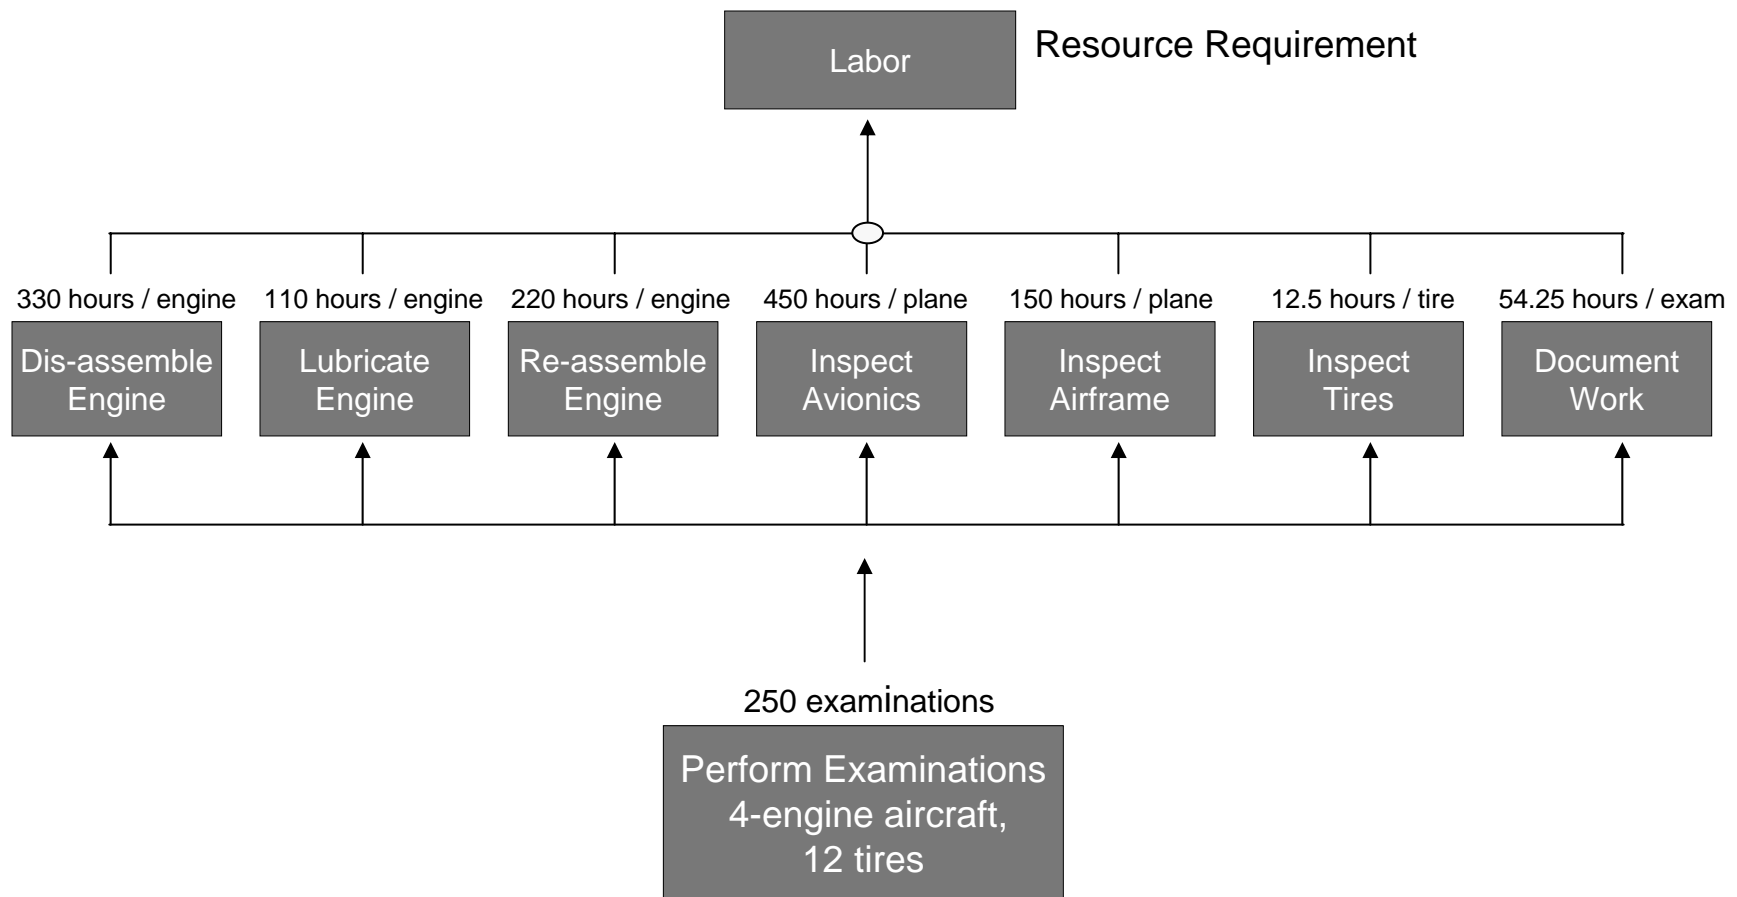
Labor

Resource Requirement

330 hours / engine

Dis-assemble Engine

110 hours / engine

Lubricate Engine

220 hours / engine

Re-assemble Engine

450 hours / plane

Inspect Avionics

150 hours / plane

Inspect Airframe

12.5 hours / tire

Inspect Tires

54.25 hours / exam

Document Work

250 examinations

Perform Examinations 4-engine aircraft, 12 tires